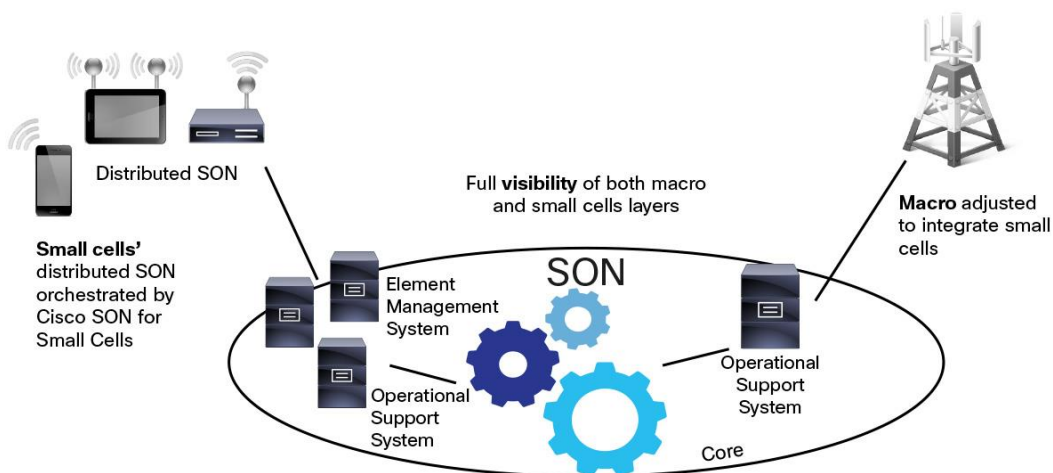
Distributed SON

Full **visibility** of both macro and small cells layers

**Macro** adjusted to integrate small cells

**Small cells'** distributed SON orchestrated by Cisco SON for Small Cells

Element Management System

SON

Operational Support System

Operational Support System

Core